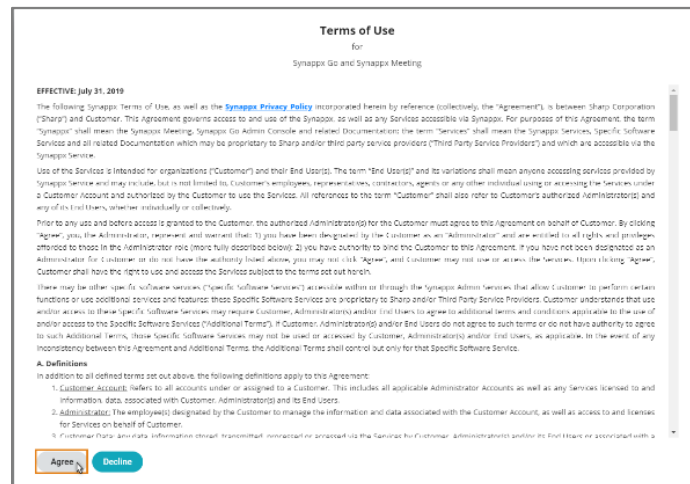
Terms of Use

for

Synappx Go and Synappx Meeting

EFFECTIVE: July 31, 2019

The following Synappx Terms of Use, as well as the Synappx Privacy Policy incorporated herein by reference (collectively, the "Agreement"), is between Sharp Corporation ("Sharp") and Customer. This Agreement governs access to and use of the Synappx, as well as any Services accessible via Synappx. For purposes of this Agreement, the term "Synappx" shall mean the Synappx Meeting, Synappx Go Admin Console and related Documentation; the term "Services" shall mean the Synappx Services, Specific Software Services and all related Documentation which may be proprietary to Sharp and/or third party service providers ("Third Party Service Providers") and which are accessible via the Synappx Service.

Use of the Services is intended for organizations ("Customer") and their End User(s). The term "End User(s)" and its variations shall mean anyone accessing services provided by Synappx Service and may include, but is not limited to, Customer's employees, representatives, contractors, agents or any other individual using or accessing the Services under a Customer Account and authorized by the Customer to use the Services. All references to the term "Customer" shall also refer to Customer's authorized Administrator(s) and any of its End Users, whether individually or collectively.

Prior to any use and before access is granted to the Customer, the authorized Administrator(s) for the Customer must agree to this Agreement on behalf of Customer. By clicking "Agree", you, the Administrator, represent and warrant that: 1) you have been designated by the Customer as an "Administrator" and are entitled to all rights and privileges afforded to those in the Administrator role (more fully described below); 2) you have authority to bind the Customer to this Agreement. If you have not been designated as an Administrator for Customer or do not have the authority listed above, you may not click "Agree", and Customer may not use or access the Services. Upon clicking "Agree", Customer shall have the right to use and access the Services subject to the terms set out herein.

There may be other specific software services ("Specific Software Services") accessible within or through the Synappx Admin Services that allow Customer to perform certain functions or use additional services and features; these Specific Software Services are proprietary to Sharp and/or Third Party Service Providers. Customer understands that use and/or access to these Specific Software Services may require Customer, Administrator(s) and/or End Users to agree to additional terms and conditions applicable to the use of and/or access to the Specific Software Services ("Additional Terms"). If Customer, Administrator(s) and/or End Users do not agree to such terms or do not have authority to agree to such Additional Terms, those Specific Software Services may not be used or accessed by Customer, Administrator(s) and/or End Users, as applicable. In the event of any inconsistency between this Agreement and Additional Terms, the Additional Terms shall control but only for that Specific Software Service.

A. Definitions

In addition to all defined terms set out above, the following definitions apply to this Agreement:

1. Customer Account: Refers to all accounts under or assigned to a Customer. This includes all applicable Administrator Accounts as well as any Services licensed to and information, data, associated with Customer, Administrator(s) and its End Users.

2. Administrator: The employee(s) designated by the Customer to manage the information and data associated with the Customer Account, as well as access to and licenses for Services on behalf of Customer.

3. Customer Data: Any data, information stored, transmitted, processed or accessed via the Services by Customer, Administrator(s) and/or its End Users or associated with a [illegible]

Agree Decline